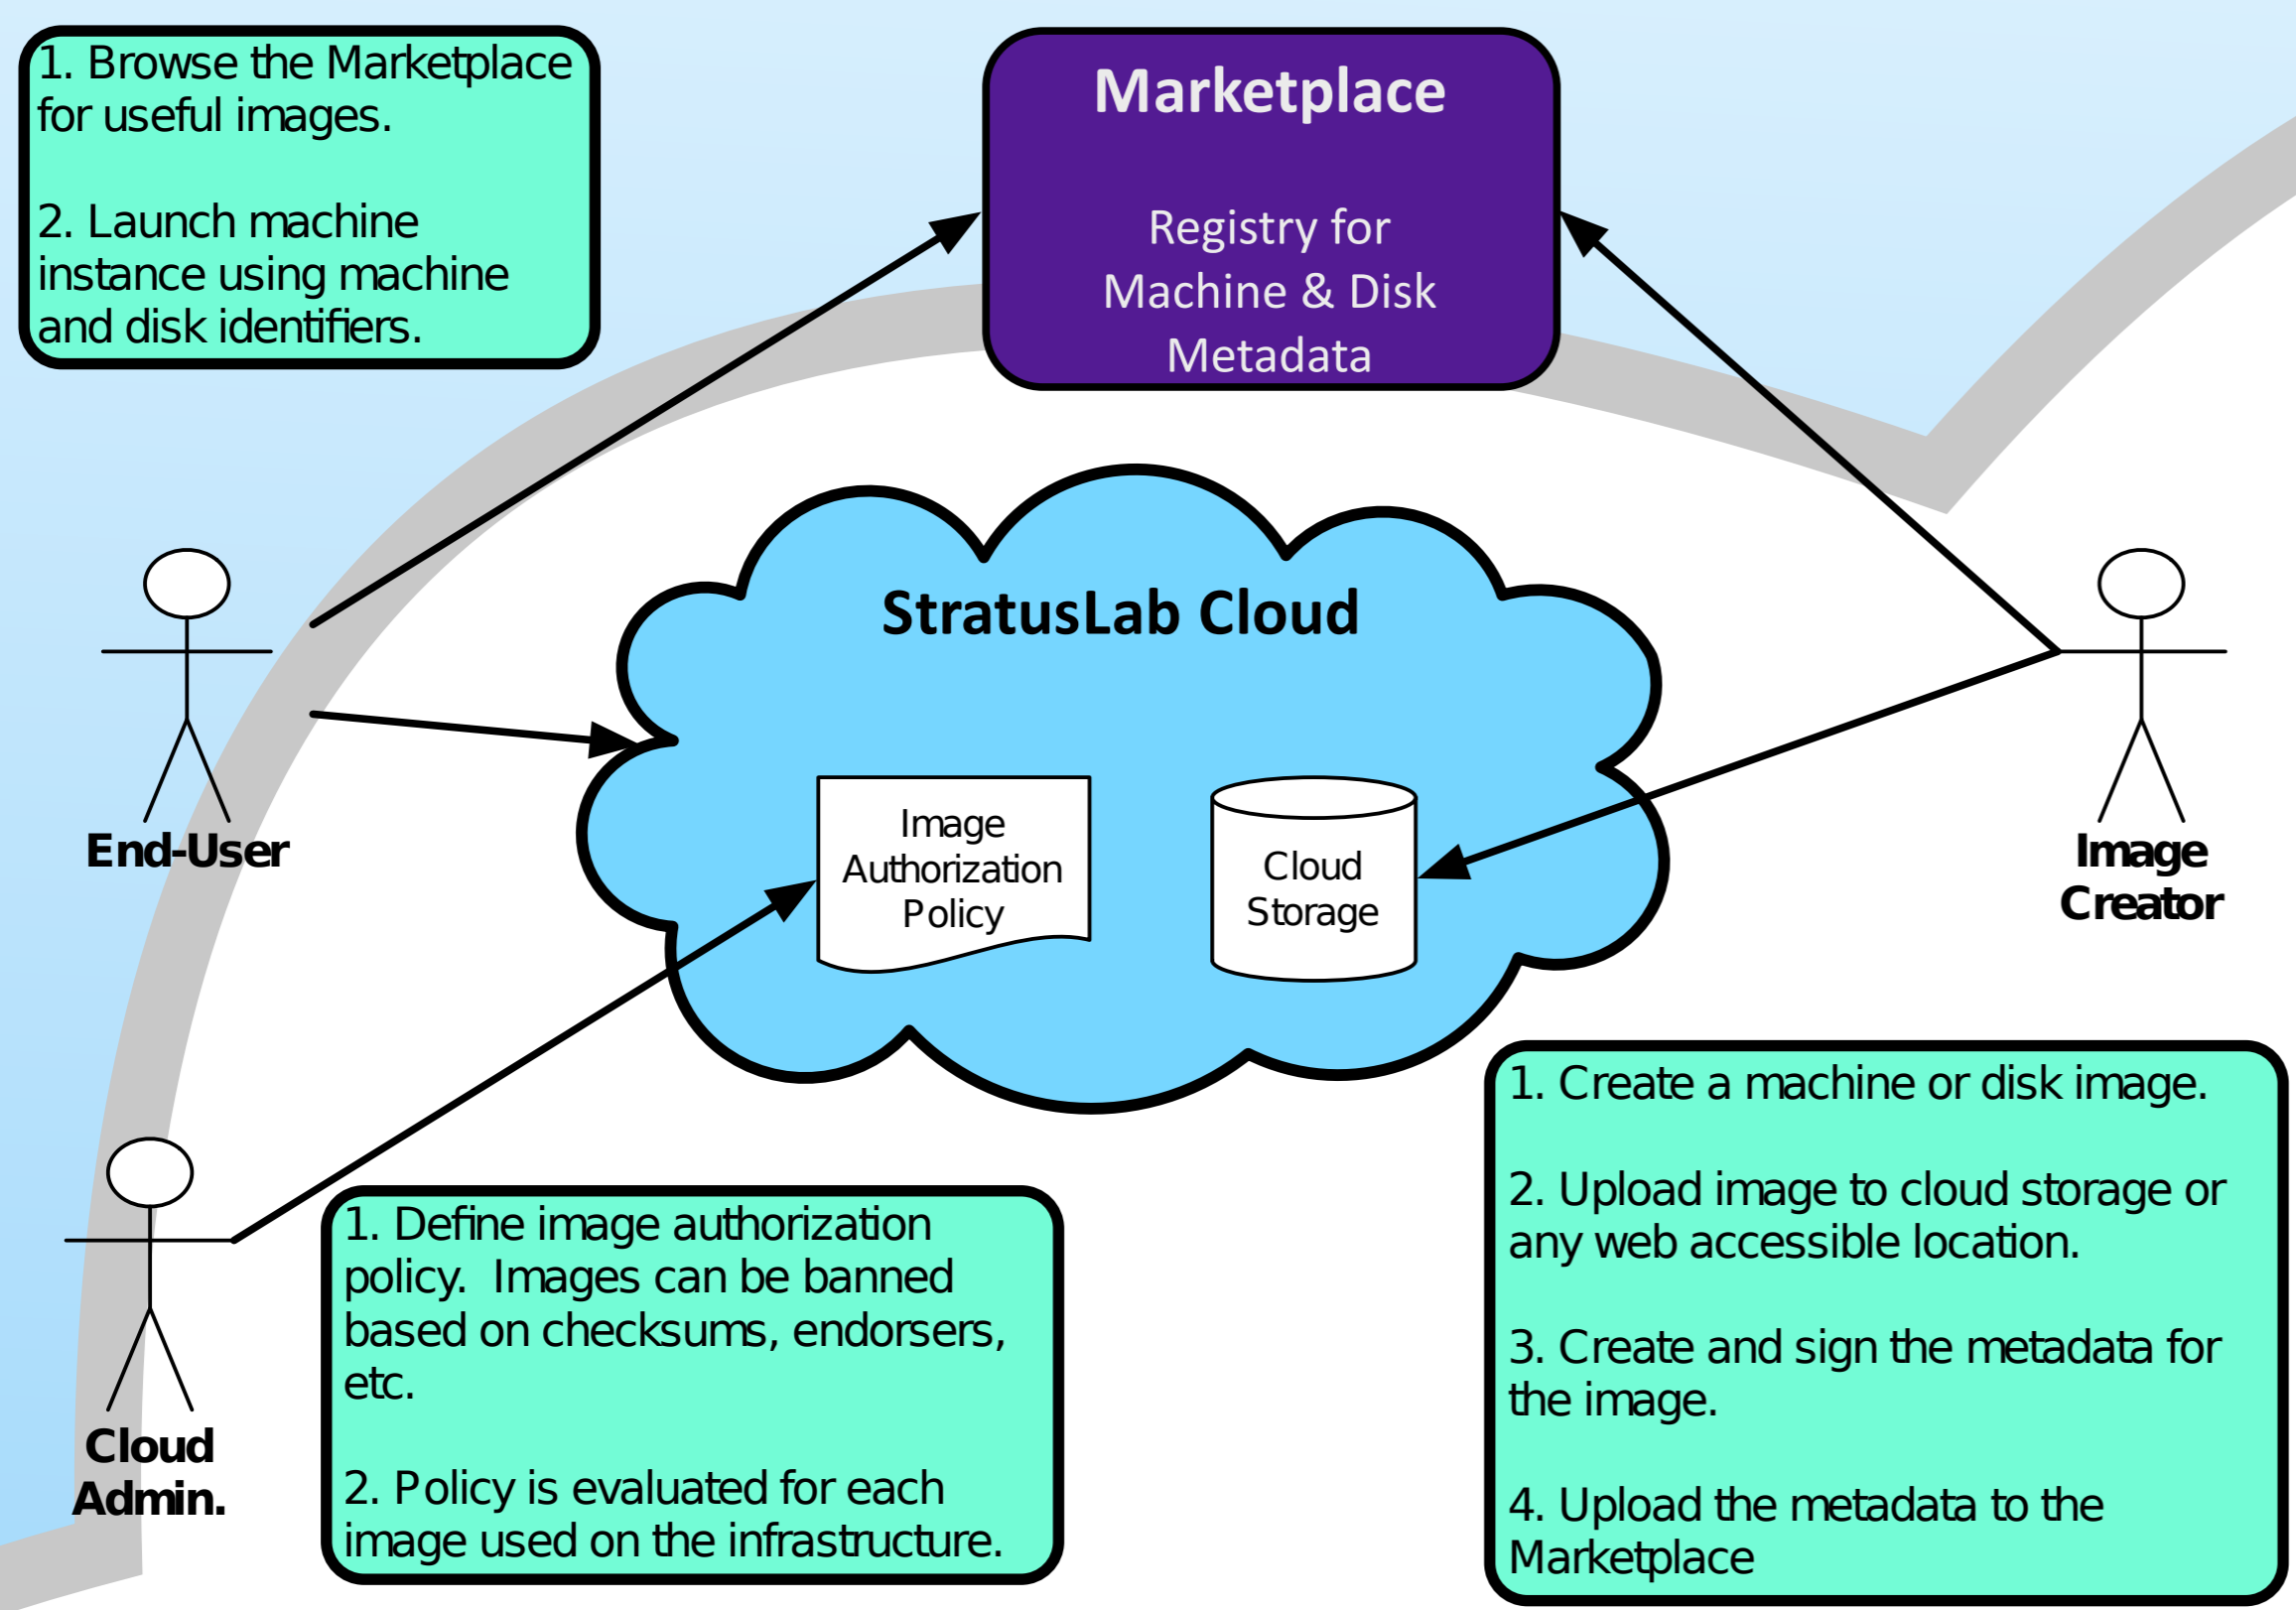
1. Browse the Marketplace for useful images.

2. Launch machine instance using machine and disk identifiers.

Marketplace

Registry for Machine & Disk Metadata

StratusLab Cloud

End-User

Image Authorization Policy

Cloud Storage

Image Creator

Cloud Admin.

1. Define image authorization policy. Images can be banned based on checksums, endorsers, etc.

2. Policy is evaluated for each image used on the infrastructure.

1. Create a machine or disk image.

2. Upload image to cloud storage or any web accessible location.

3. Create and sign the metadata for the image.

4. Upload the metadata to the Marketplace